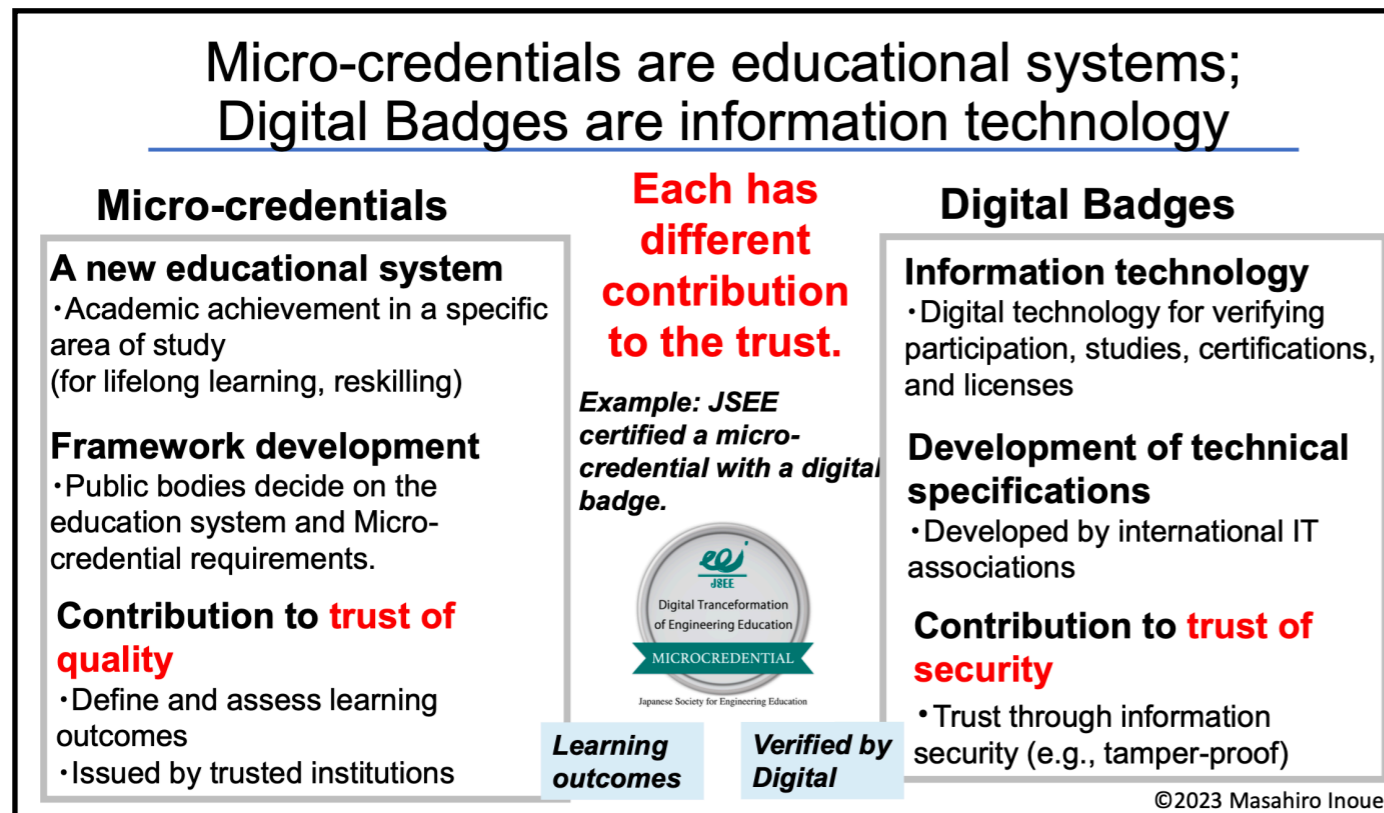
Micro-credentials are educational systems; Digital Badges are information technology

Micro-credentials

A new educational system
・Academic achievement in a specific area of study (for lifelong learning, reskilling)

Framework development
・Public bodies decide on the education system and Micro-credential requirements.

Contribution to trust of quality
・Define and assess learning outcomes
・Issued by trusted institutions

Each has different contribution to the trust.

Example: JSEE certified a micro-credential with a digital badge.

JSEE
Digital Tranceformation of Engineering Education
MICROCREDENTIAL
Japanese Society for Engineering Education

Learning outcomes

Verified by Digital

Digital Badges

Information technology
・Digital technology for verifying participation, studies, certifications, and licenses

Development of technical specifications
・Developed by international IT associations

Contribution to trust of security
・Trust through information security (e.g., tamper-proof)

©2023 Masahiro Inoue